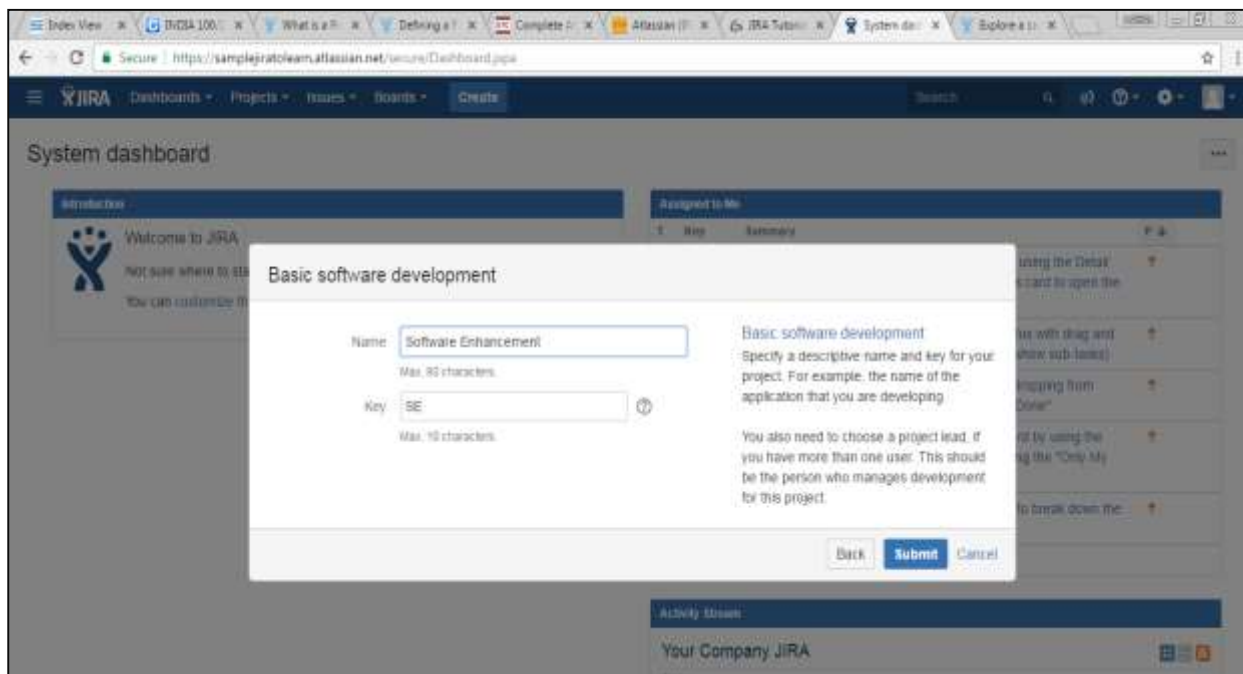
Index View × INDIA 100 × What is a × Defining a × Complete × Atlassian × JIRA Tutori × System das × Explore a × 

Secure | https://samplejiratolearn.atlassian.net/secure/Dashboard.jspa

JIRA Dashboards Projects Issues Boards Create Search

System dashboard

Introduction

Welcome to JIRA

Not sure where to sta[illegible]

You can customize th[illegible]

Assigned to Me

T Key Summary P

using the Detail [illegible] card to open the

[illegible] with drag and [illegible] show sub-tasks)

dropping from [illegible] Done"

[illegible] by using the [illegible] the "Only My

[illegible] to break down the

Basic software development

Name Software Enhancement

Max. 80 characters.

Key SE

Max. 10 characters.

Basic software development

Specify a descriptive name and key for your project. For example, the name of the application that you are developing.

You also need to choose a project lead. If you have more than one user. This should be the person who manages development for this project.

Back Submit Cancel

Activity Stream

Your Company JIRA